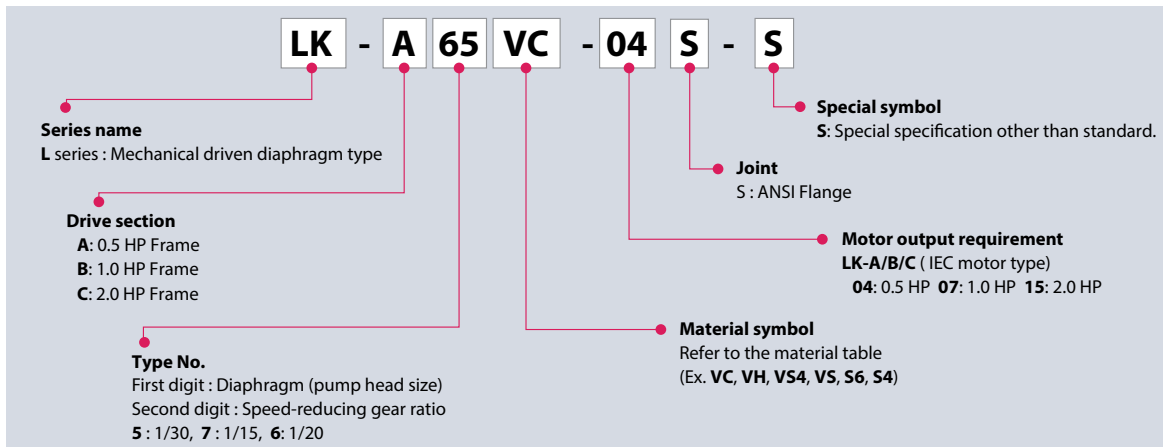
LK - A 65 VC - 04 S - S

Special symbol
S: Special specification other than standard.

Series name
L series : Mechanical driven diaphragm type

Joint
S : ANSI Flange

Drive section
A: 0.5 HP Frame
B: 1.0 HP Frame
C: 2.0 HP Frame

Motor output requirement
LK-A/B/C ( IEC motor type)
04: 0.5 HP 07: 1.0 HP 15: 2.0 HP

Material symbol
Refer to the material table
(Ex. VC, VH, VS4, VS, S6, S4)

Type No.
First digit : Diaphragm (pump head size)
Second digit : Speed-reducing gear ratio
5 : 1/30, 7 : 1/15, 6: 1/20